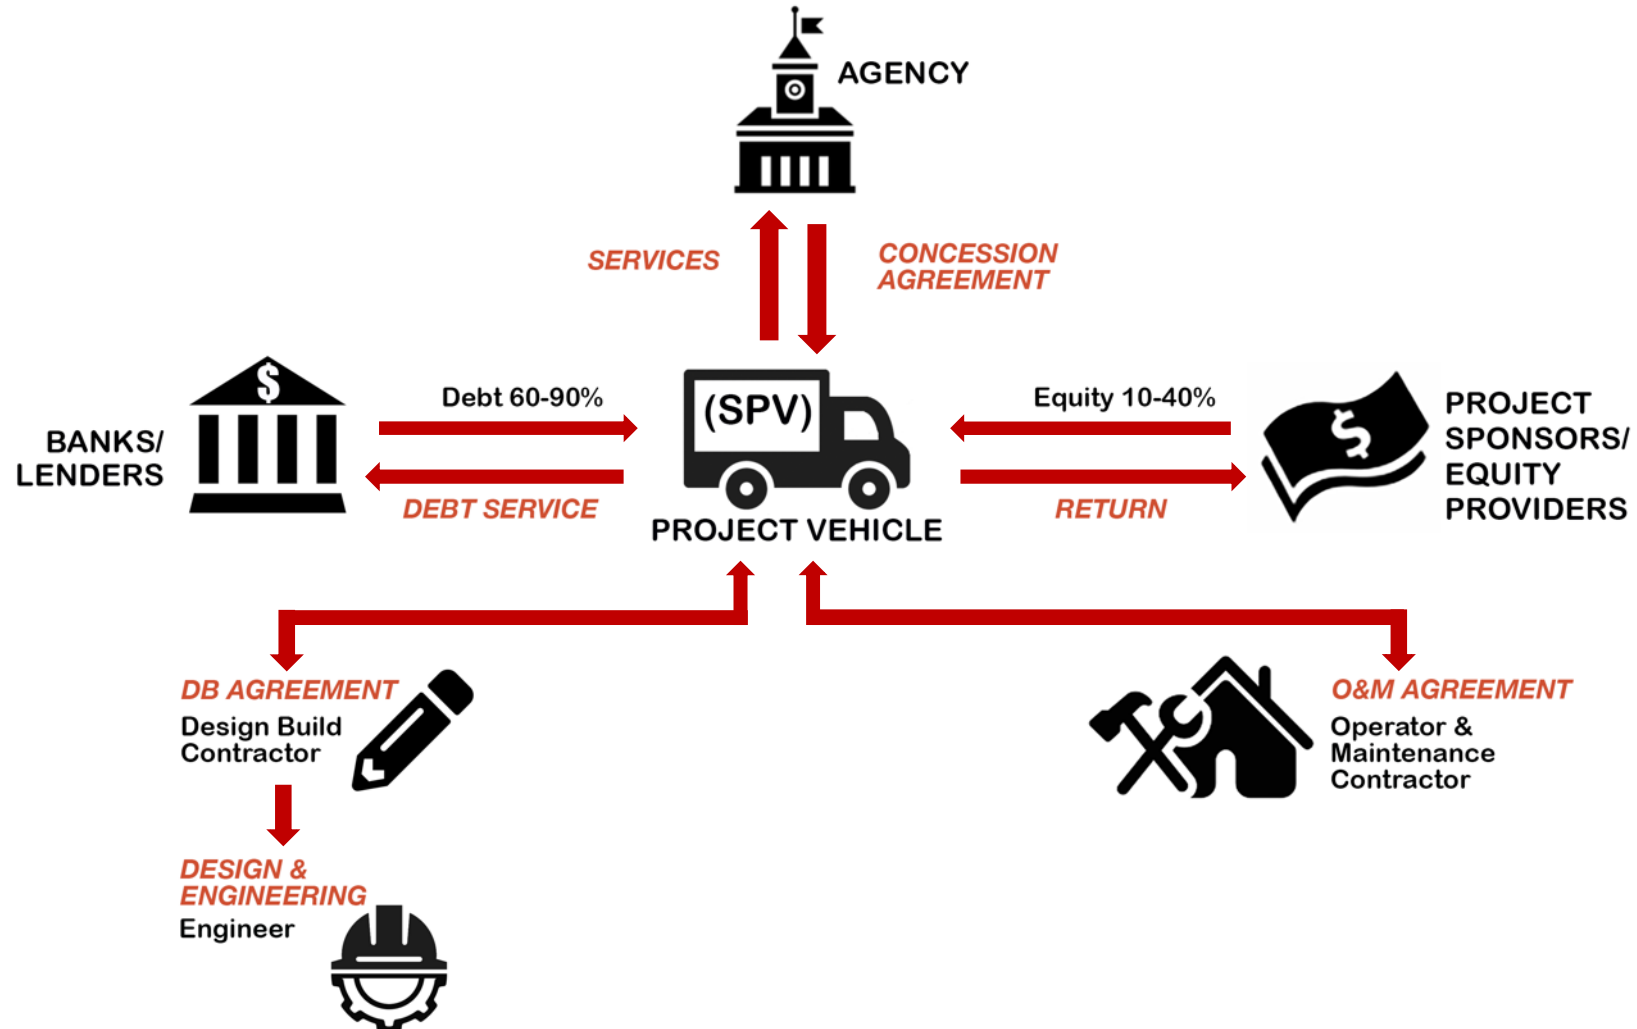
AGENCY

SERVICES

CONCESSION AGREEMENT

BANKS/ LENDERS

Debt 60-90%

DEBT SERVICE

(SPV)

PROJECT VEHICLE

Equity 10-40%

RETURN

PROJECT SPONSORS/ EQUITY PROVIDERS

DB AGREEMENT
Design Build Contractor

DESIGN & ENGINEERING
Engineer

O&M AGREEMENT
Operator & Maintenance Contractor